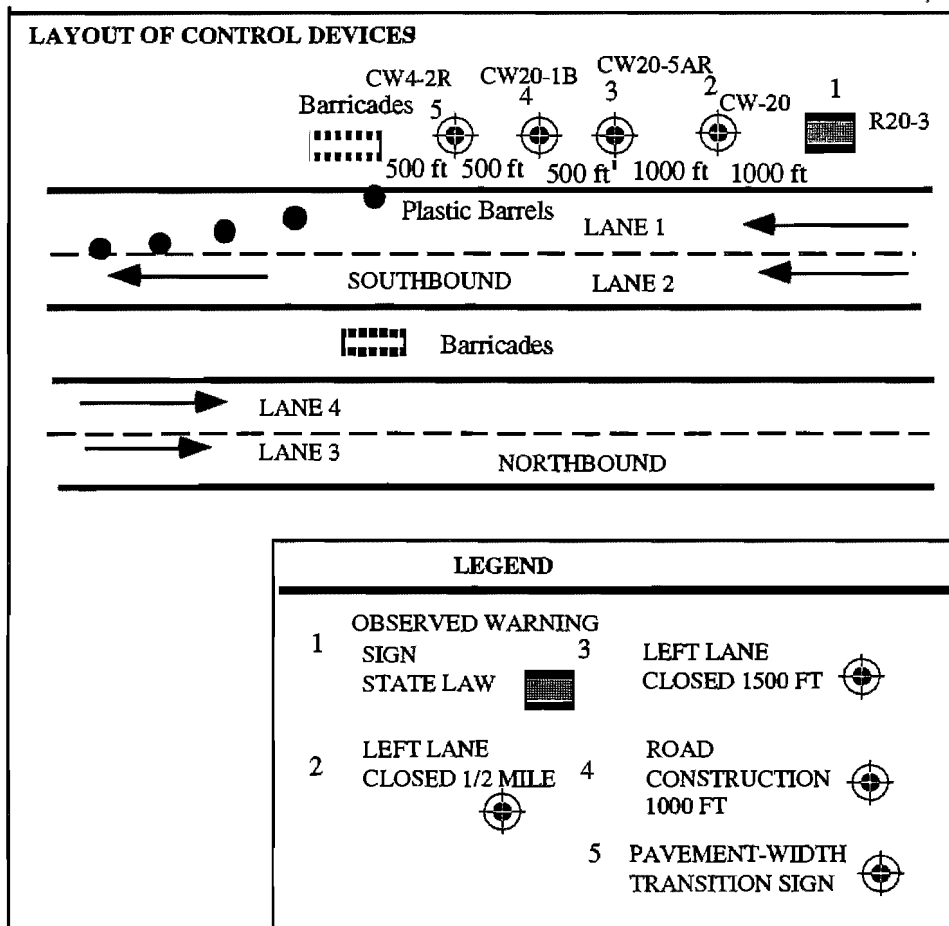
LAYOUT OF CONTROL DEVICES

Barricades

CW4-2R 5

CW20-1B 4

CW20-5AR 3

2 CW-20

1 R20-3

500 ft 500 ft 500 ft 1000 ft 1000 ft

Plastic Barrels

LANE 1

SOUTHBOUND LANE 2

Barricades

LANE 4

LANE 3

NORTHBOUND

LEGEND

1 OBSERVED WARNING SIGN STATE LAW

3 LEFT LANE CLOSED 1500 FT

2 LEFT LANE CLOSED 1/2 MILE

4 ROAD CONSTRUCTION 1000 FT

5 PAVEMENT-WIDTH TRANSITION SIGN